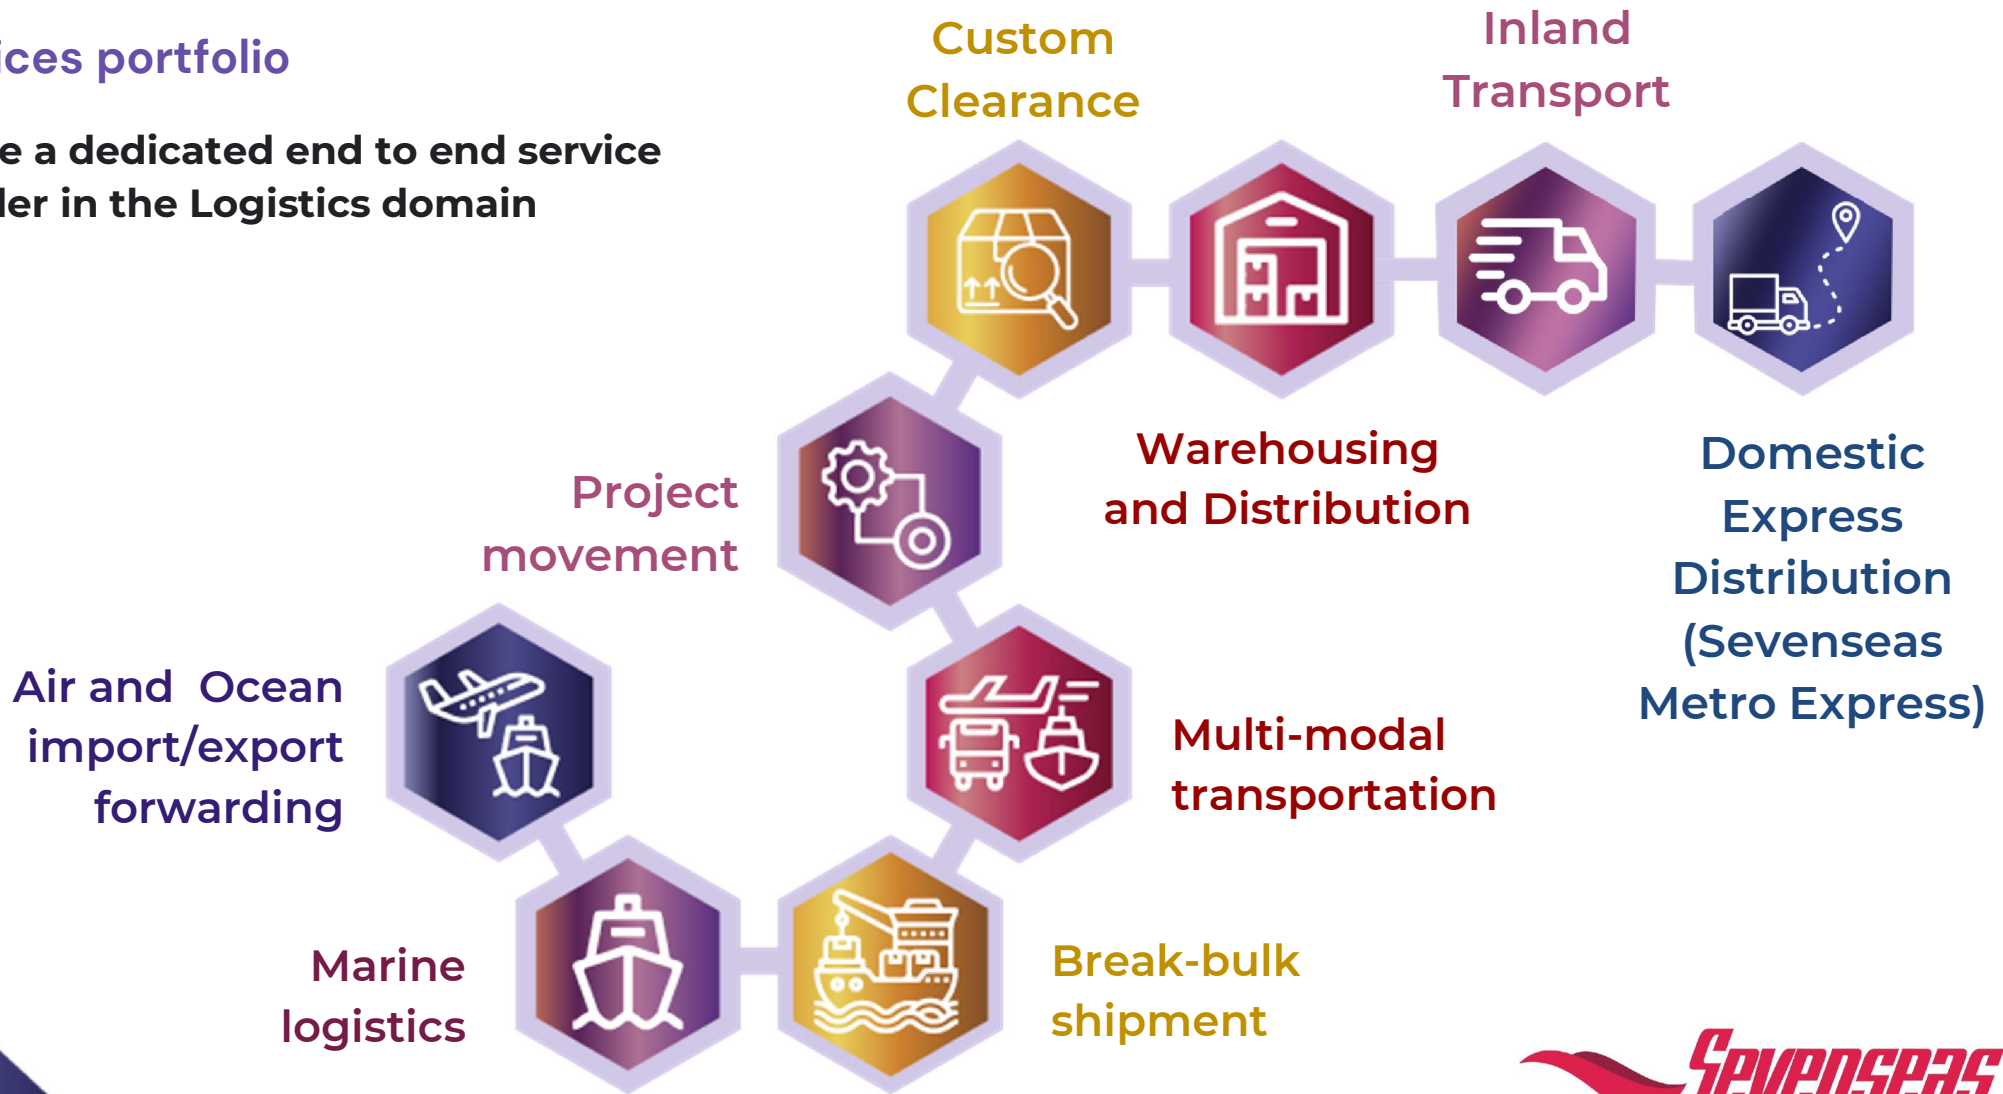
ices portfolio

e a dedicated end to end service ler in the Logistics domain

Custom Clearance

Inland Transport

Warehousing and Distribution

Domestic Express Distribution (Sevenseas Metro Express)

Project movement

Air and Ocean import/export forwarding

Multi-modal transportation

Marine logistics

Break-bulk shipment

Sevenseas